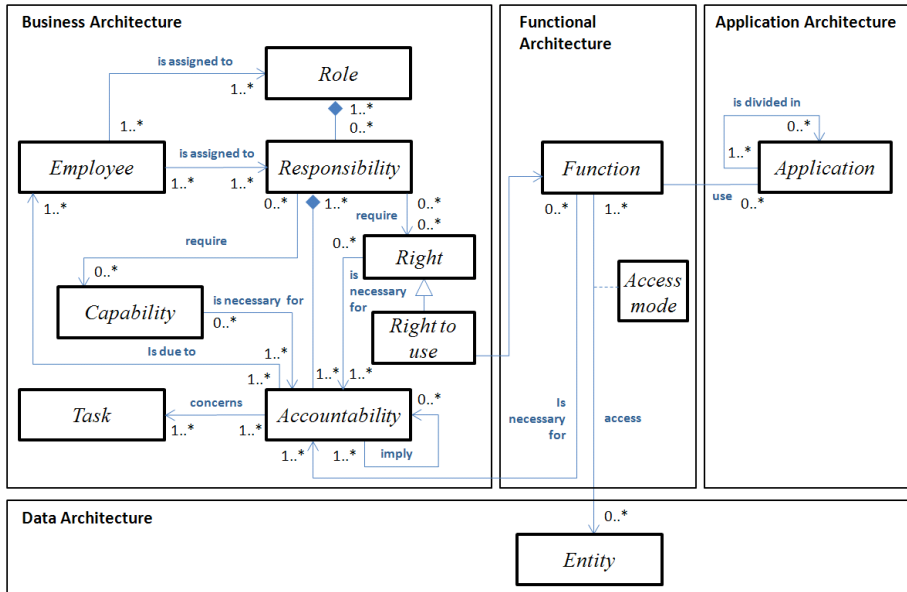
Business Architecture

Functional Architecture

Application Architecture

is assigned to

Role

1..*

1..*

1..*

0..*

Employee

is assigned to

1..*

1..*

Responsibility

1..*

0..*

1..*

0..*

require

0..*

require

0..*

Right

is necessary for

Capability

is necessary for

0..*

Right to use

Is due to

1..*

1..*

1..*

1..*

Task

concerns

1..*

1..*

Accountability

0..*

1..*

1..*

imply

Function

0..*

1..*

Access mode

Is necessary for

access

is divided in

0..*

1..*

Application

use

0..*

Data Architecture

0..*

Entity